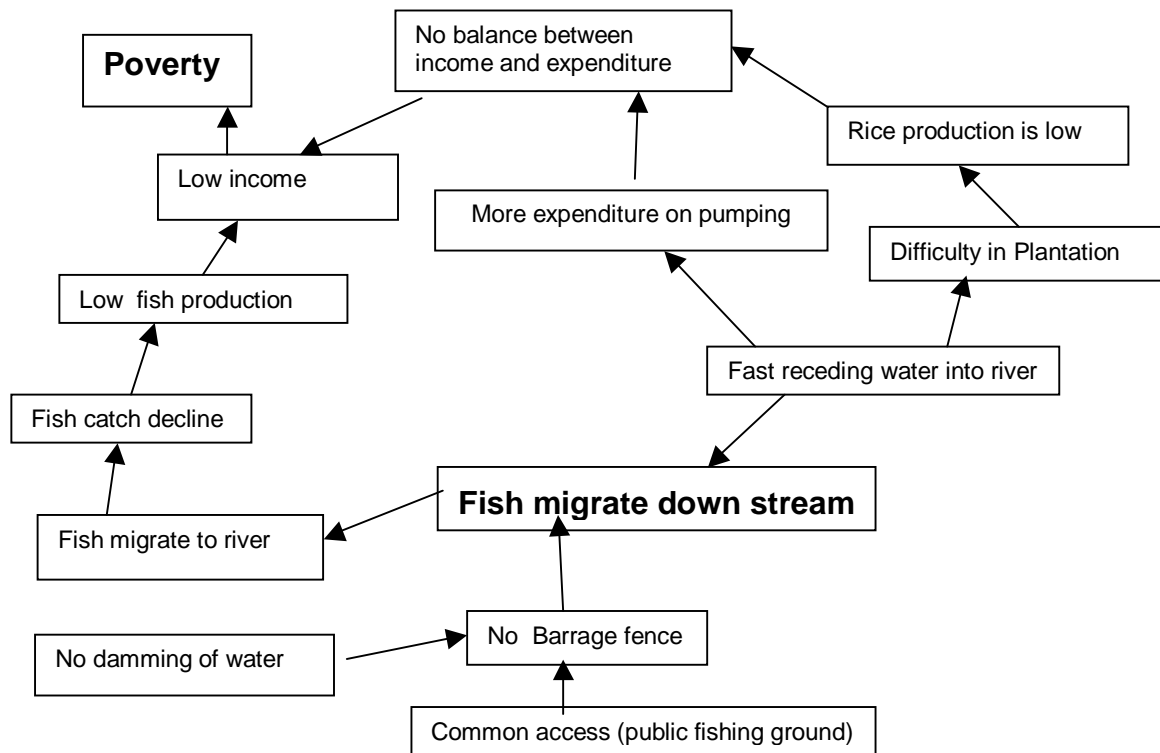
No balance between income and expenditure

Poverty

Rice production is low

Low income

More expenditure on pumping

Difficulty in Plantation

Low fish production

Fast receding water into river

Fish catch decline

Fish migrate down stream

Fish migrate to river

No Barrage fence

No damming of water

Common access (public fishing ground)